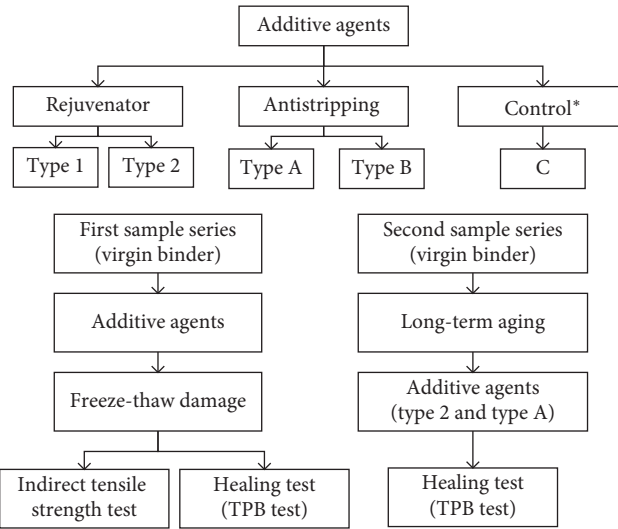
Additive agents

Rejuvenator

Type 1

Type 2

Antistripping

Type A

Type B

Control*

C

First sample series (virgin binder)

Additive agents

Freeze-thaw damage

Indirect tensile strength test

Healing test (TPB test)

Second sample series (virgin binder)

Long-term aging

Additive agents (type 2 and type A)

Healing test (TPB test)